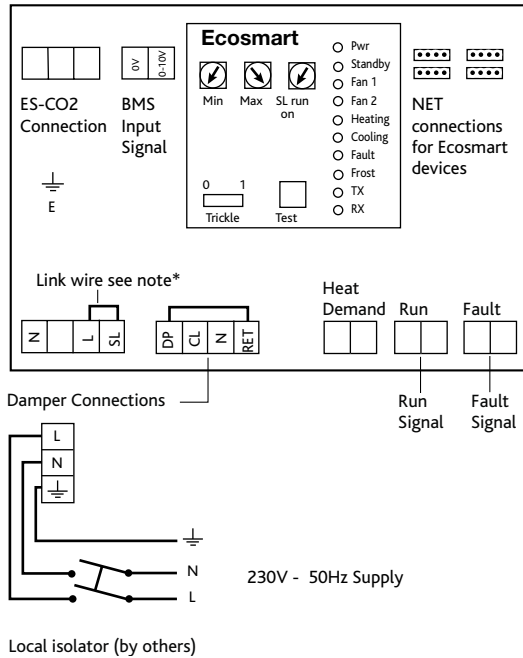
Ecosmart

Min Max SL run on

Pwr
Standby
Fan 1
Fan 2
Heating
Cooling
Fault
Frost
TX
RX

0 1
Trickle
Test

0V 0-10V

ES-CO2 Connection

BMS Input Signal

NET connections for Ecosmart devices

E

Link wire see note*

N L SL

DP CL N RET

Heat Demand

Run

Fault

Damper Connections

Run Signal

Fault Signal

L
N

N
L

230V - 50Hz Supply

Local isolator (by others)